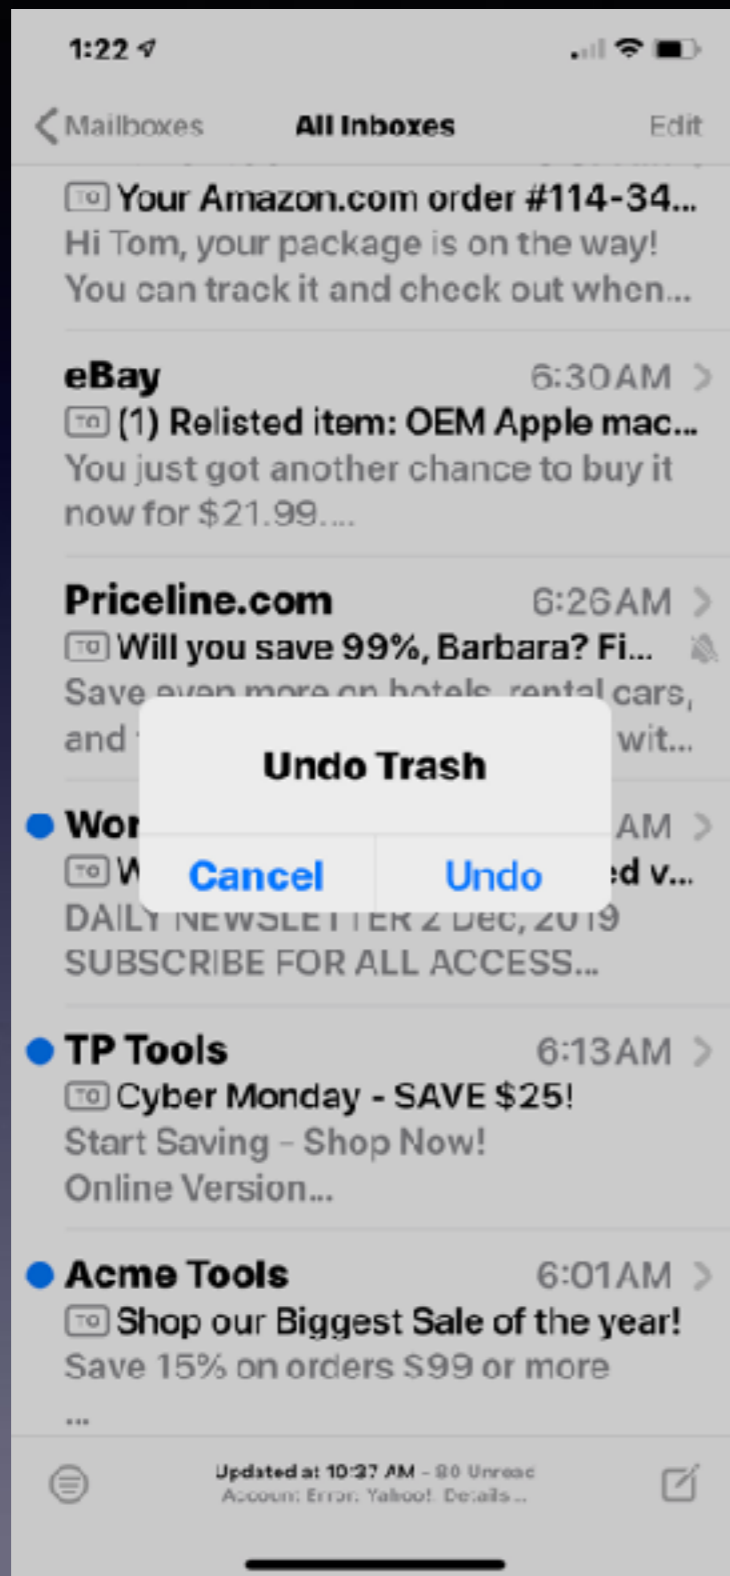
1:22

Mailboxes All Inboxes Edit

TO Your Amazon.com order #114-34...
Hi Tom, your package is on the way! You can track it and check out when...

eBay 6:30AM
TO (1) Relisted item: OEM Apple mac...
You just got another chance to buy it now for $21.99....

Priceline.com 6:26AM
TO Will you save 99%, Barbara? Fi...
Save even more on hotels, rental cars, and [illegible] wit...

Wor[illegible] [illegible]AM
TO W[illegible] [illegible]ed v...
DAILY NEWSLETTER 2 Dec, 2019
SUBSCRIBE FOR ALL ACCESS...

Undo Trash
Cancel Undo

TP Tools 6:13AM
TO Cyber Monday - SAVE $25!
Start Saving - Shop Now!
Online Version...

Acme Tools 6:01AM
TO Shop our Biggest Sale of the year!
Save 15% on orders $99 or more
...

Updated at 10:37 AM – 80 Unread
Account Error: Yahoo! Details...